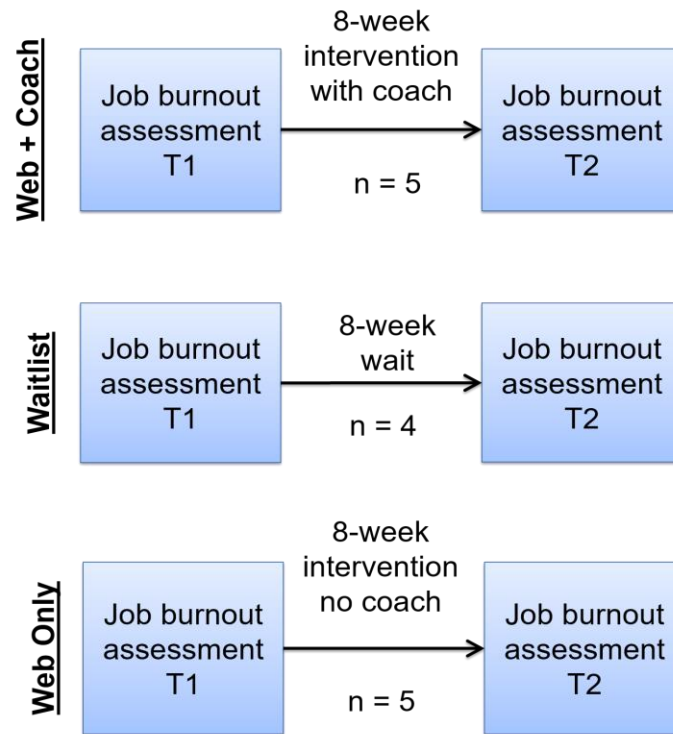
Web + Coach

Job burnout assessment T1

8-week intervention with coach

n = 5

Job burnout assessment T2

Waitlist

Job burnout assessment T1

8-week wait

n = 4

Job burnout assessment T2

Web Only

Job burnout assessment T1

8-week intervention no coach

n = 5

Job burnout assessment T2